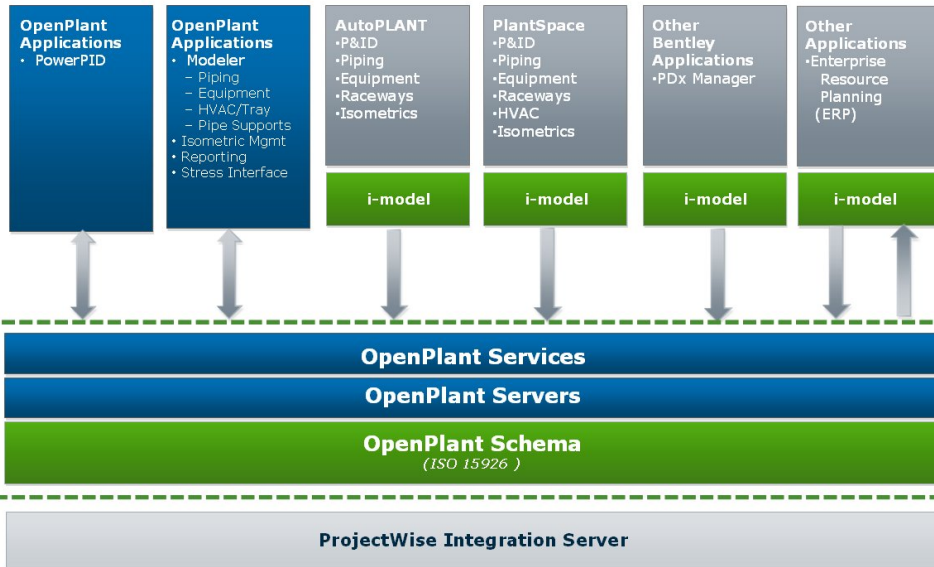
OpenPlant Applications
• PowerPID

OpenPlant Applications
• Modeler
– Piping
– Equipment
– HVAC/Tray
– Pipe Supports
• Isometric Mgmt
• Reporting
• Stress Interface

AutoPLANT
•P&ID
•Piping
•Equipment
•Raceways
•Isometrics

i-model

PlantSpace
•P&ID
•Piping
•Equipment
•Raceways
•HVAC
•Isometrics

i-model

Other Bentley Applications
•PDx Manager

i-model

Other Applications
•Enterprise Resource Planning (ERP)

i-model

OpenPlant Services

OpenPlant Servers

OpenPlant Schema
(ISO 15926 )

ProjectWise Integration Server